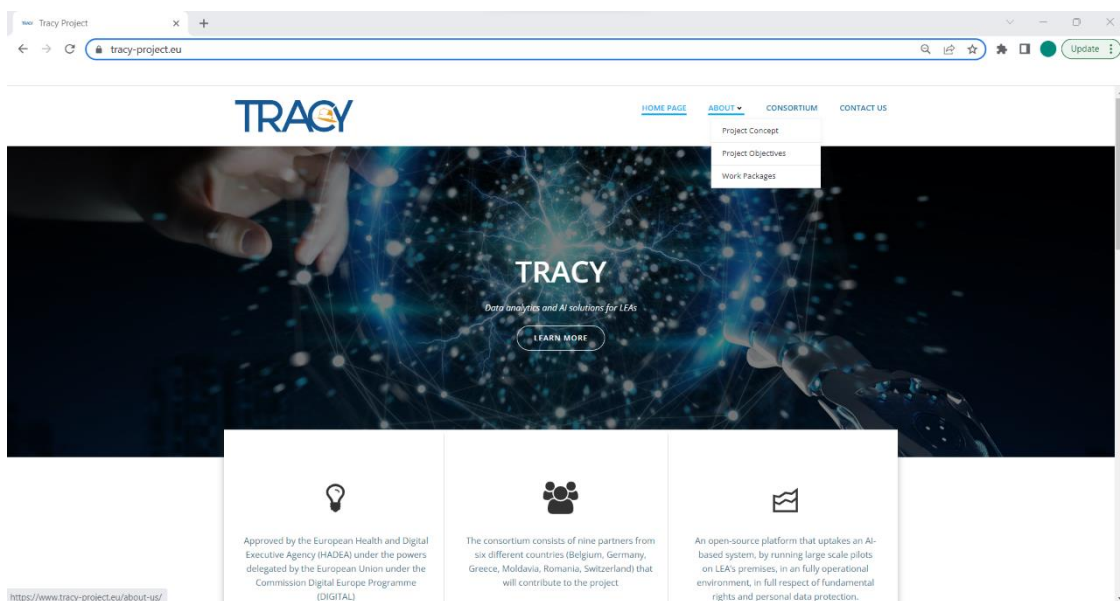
TRACY Tracy Project

tracy-project.eu

Update

TRACY

HOME PAGE ABOUT CONSORTIUM CONTACT US

Project Concept
Project Objectives
Work Packages

TRACY

Data analytics and AI solutions for LEAs

LEARN MORE

Approved by the European Health and Digital Executive Agency (HADEA) under the powers delegated by the European Union under the Commission Digital Europe Programme (DIGITAL)

The consortium consists of nine partners from six different countries (Belgium, Germany, Greece, Moldavia, Romania, Switzerland) that will contribute to the project

An open-source platform that uptakes an AI-based system, by running large scale pilots on LEA's premises, in an fully operational environment, in full respect of fundamental rights and personal data protection.

https://www.tracy-project.eu/about-us/